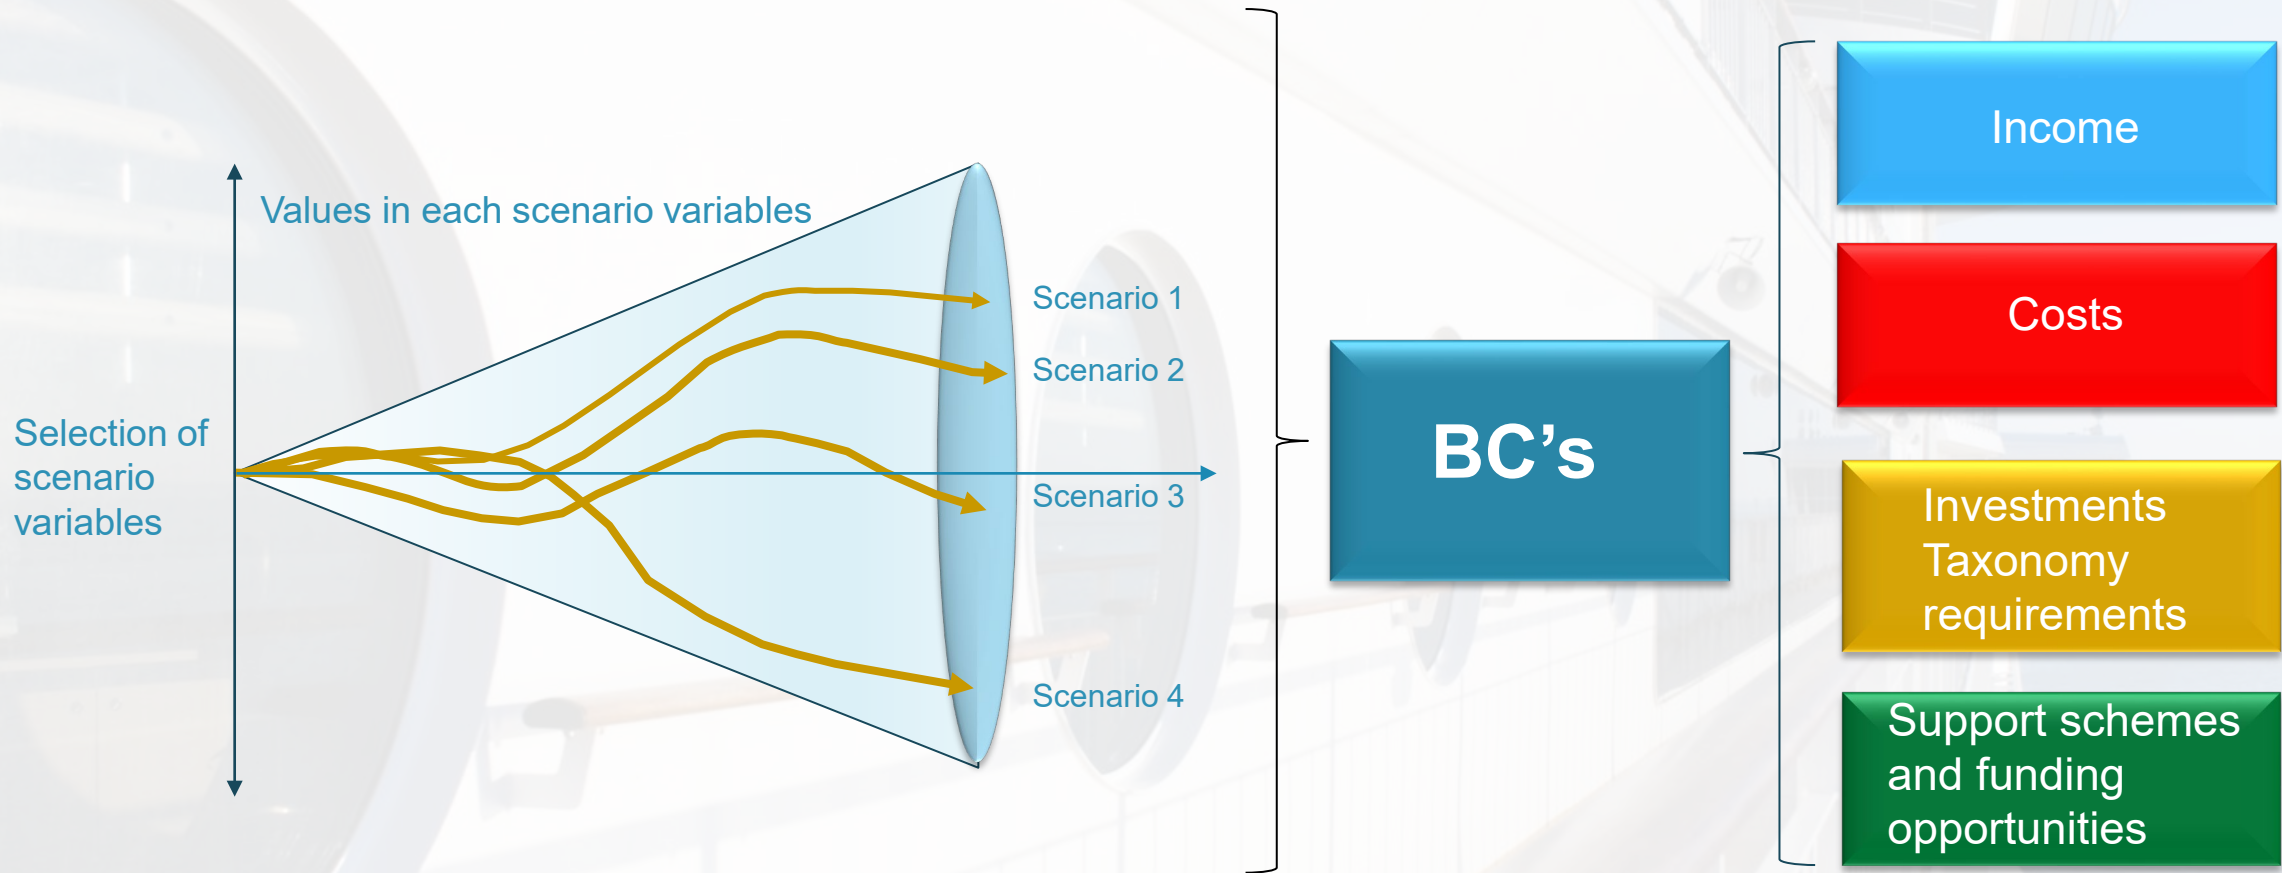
Values in each scenario variables

Selection of scenario variables

Scenario 1

Scenario 2

Scenario 3

Scenario 4

BC’s

Income

Costs

Investments Taxonomy requirements

Support schemes and funding opportunities